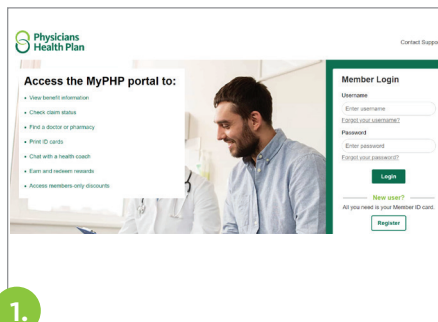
Physicians Health Plan

Contact Suppo

Access the MyPHP portal to:

View benefit information

Check claim status

Find a doctor or pharmacy

Print ID cards

Chat with a health coach

Earn and redeem rewards

Access members-only discounts

Member Login

Username

Enter username

Forgot your username?

Password

Enter password

Forgot your password?

Login

New user?

All you need is your Member ID card.

Register

1.